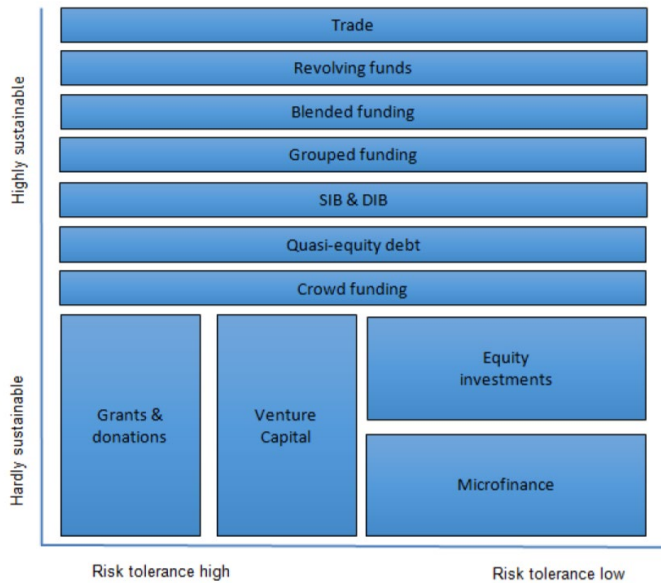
Highly sustainable

Trade

Revolving funds

Blended funding

Grouped funding

SIB & DIB

Quasi-equity debt

Crowd funding

Hardly sustainable

Grants & donations

Venture Capital

Equity investments

Microfinance

Risk tolerance high

Risk tolerance low